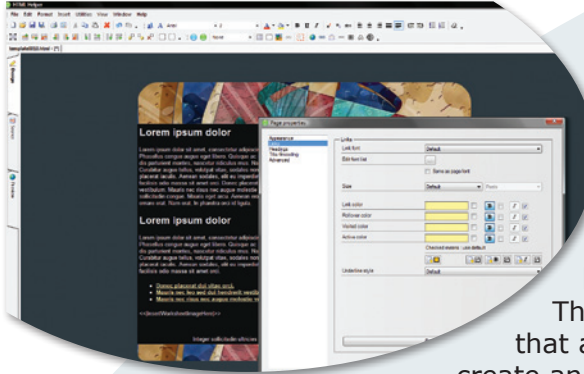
HTML Helper

File Edit Format Insert Utilities View Window Help

Arial

template868.html - [*]

Lorem ipsum dolor

Lorem ipsum dolor

Page properties

Appearance
Headings
Title/Encoding
Advanced

Links

Link font
Default

Edit font list

Same as page font

Size
Default
Pixels

Link color

Rollover color

Visited color

Active color

Checked means: use default

Underline style
Default

Th
that a
create an